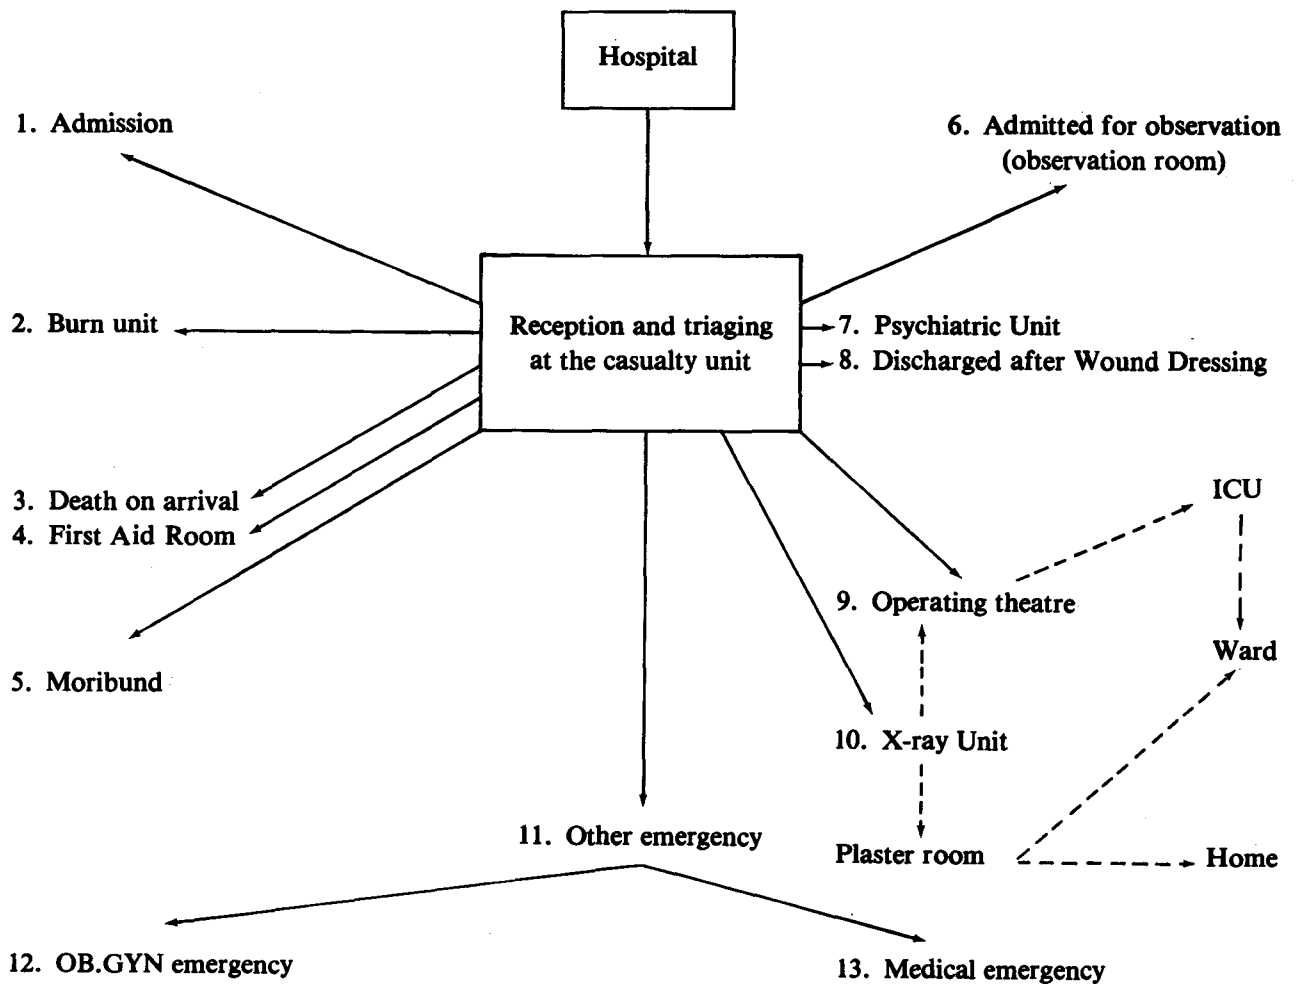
Hospital

1. Admission

6. Admitted for observation (observation room)

Reception and triaging at the casualty unit

2. Burn unit

7. Psychiatric Unit

8. Discharged after Wound Dressing

3. Death on arrival

4. First Aid Room

5. Moribund

ICU

9. Operating theatre

Ward

10. X-ray Unit

11. Other emergency

Plaster room

Home

12. OB.GYN emergency

13. Medical emergency